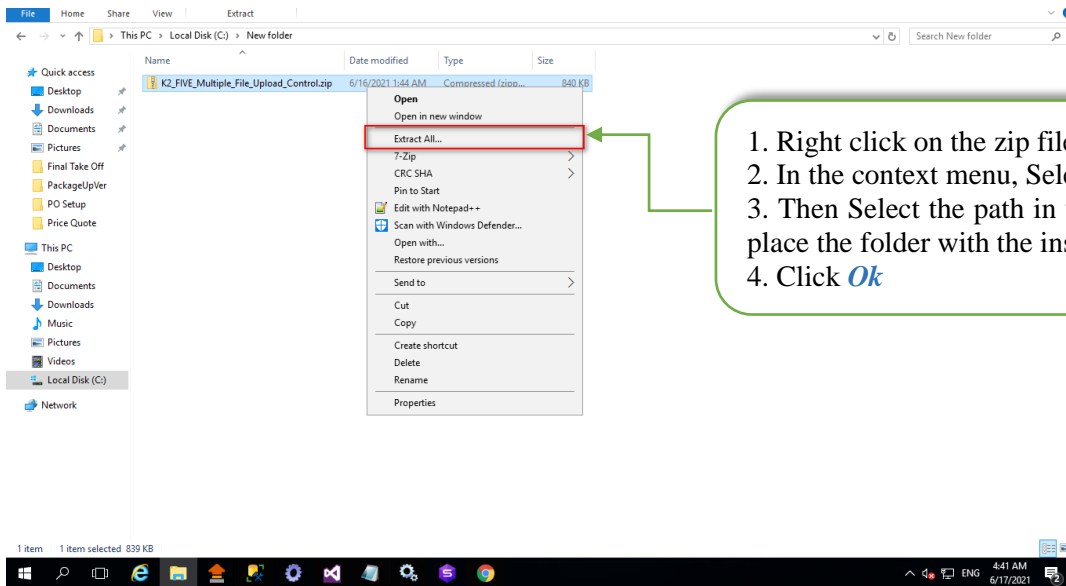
File Home Share View Extract

This PC > Local Disk (C:) > New folder

Search New folder

Quick access
Desktop
Downloads
Documents
Pictures
Final Take Off
PackageUpVer
PO Setup
Price Quote
This PC
Desktop
Documents
Downloads
Music
Pictures
Videos
Local Disk (C:)
Network

| Name | Date modified | Type | Size |
|---|---|---|---|
| K2_FIVE_Multiple_File_Upload_Control.zip | 6/16/2021 1:44 AM | Compressed (zipp... | 840 KB |

Open
Open in new window
Extract All...
7-Zip
CRC SHA
Pin to Start
Edit with Notepad++
Scan with Windows Defender...
Open with...
Restore previous versions
Send to
Cut
Copy
Create shortcut
Delete
Rename
Properties

1. Right click on the zip fil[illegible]
2. In the context menu, Sel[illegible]
3. Then Select the path in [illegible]
place the folder with the ins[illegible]
4. Click *Ok*

1 item 1 item selected 839 KB

ENG 4:41 AM 6/17/2021